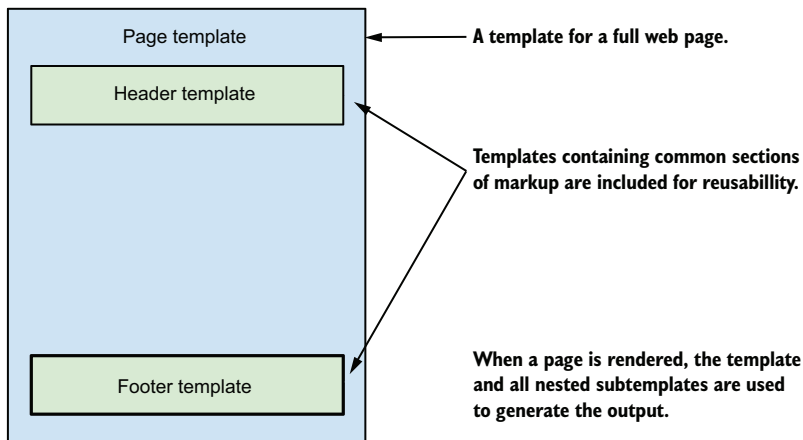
Page template

Header template

Footer template

A template for a full web page.

Templates containing common sections of markup are included for reusabillity.

When a page is rendered, the template and all nested subtemplates are used to generate the output.